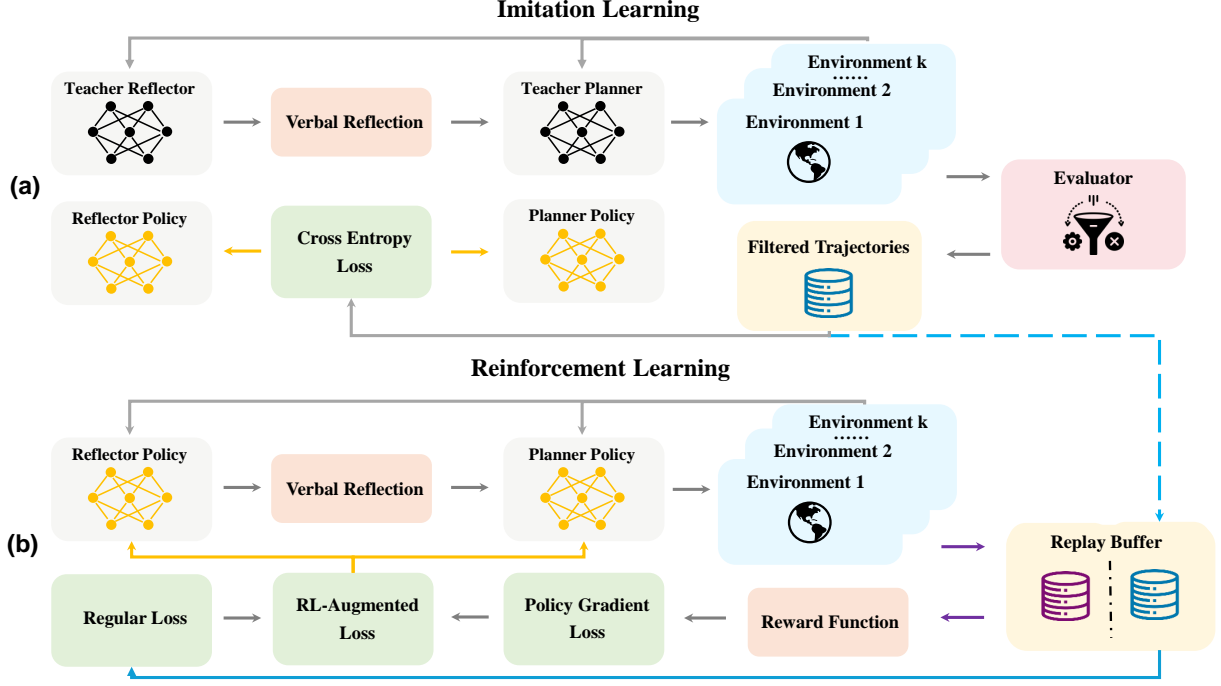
Imitation Learning

(a)

Teacher Reflector

Verbal Reflection

Teacher Planner

Environment k
......
Environment 2
Environment 1

Evaluator

Reflector Policy

Cross Entropy Loss

Planner Policy

Filtered Trajectories

Reinforcement Learning

(b)

Reflector Policy

Verbal Reflection

Planner Policy

Environment k
......
Environment 2
Environment 1

Replay Buffer

Regular Loss

RL-Augmented Loss

Policy Gradient Loss

Reward Function